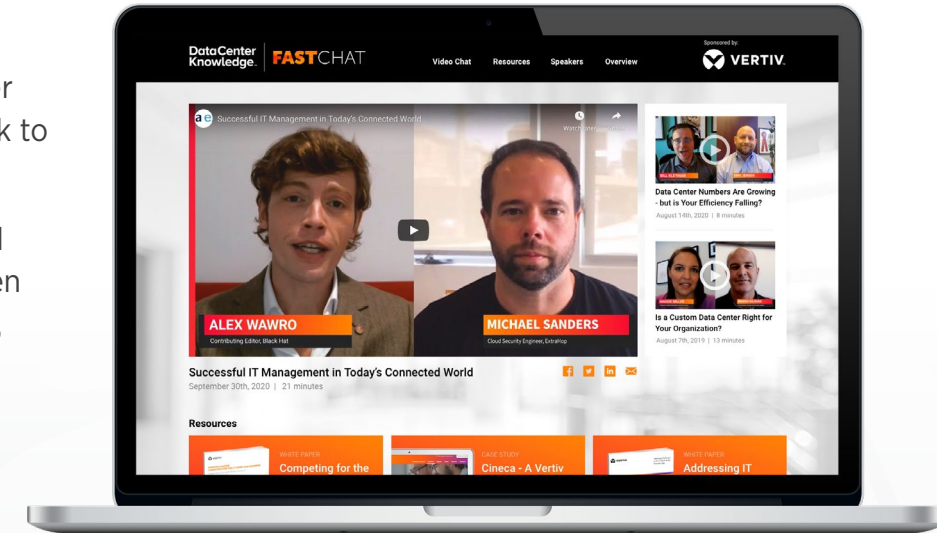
r
k to

l
en

DataCenter Knowledge. | FASTCHAT

Video Chat Resources Speakers Overview

Sponsored by:
VERTIV.

ae Successful IT Management in Today's Connected World

Watch later

ALEX WAWRO
Contributing Editor, Black Hat

MICHAEL SANDERS
Cloud Security Engineer, ExtraHop

Successful IT Management in Today's Connected World
September 30th, 2020 | 21 minutes

Data Center Numbers Are Growing - but is Your Efficiency Falling?
August 14th, 2020 | 8 minutes

Is a Custom Data Center Right for Your Organization?
August 7th, 2019 | 13 minutes

Resources

WHITE PAPER
Competing for the

CASE STUDY
Cineca - A Vertiv

WHITE PAPER
Addressing IT